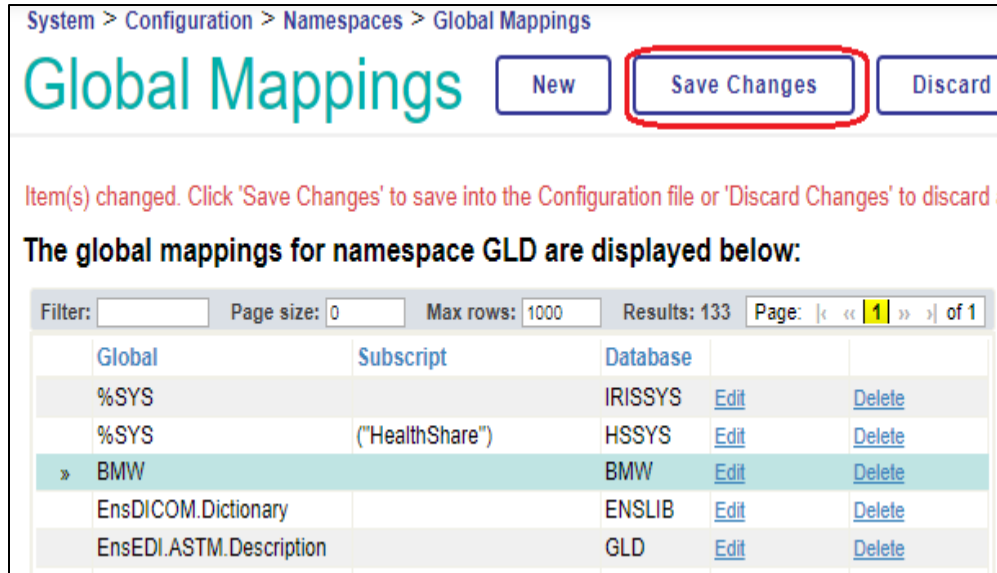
System > Configuration > Namespaces > Global Mappings

Global Mappings

New

Save Changes

Discard

Item(s) changed. Click 'Save Changes' to save into the Configuration file or 'Discard Changes' to discard

The global mappings for namespace GLD are displayed below:

Filter: Page size: 0 Max rows: 1000 Results: 133 Page: |« « 1 » »| of 1

| | Global | Subscript | Database | | |
|---|---|---|---|---|---|
| | %SYS | | IRISSYS | Edit | Delete |
| | %SYS | ("HealthShare") | HSSYS | Edit | Delete |
| » | BMW | | BMW | Edit | Delete |
| | EnsDICOM.Dictionary | | ENSLIB | Edit | Delete |
| | EnsEDI.ASTM.Description | | GLD | Edit | Delete |